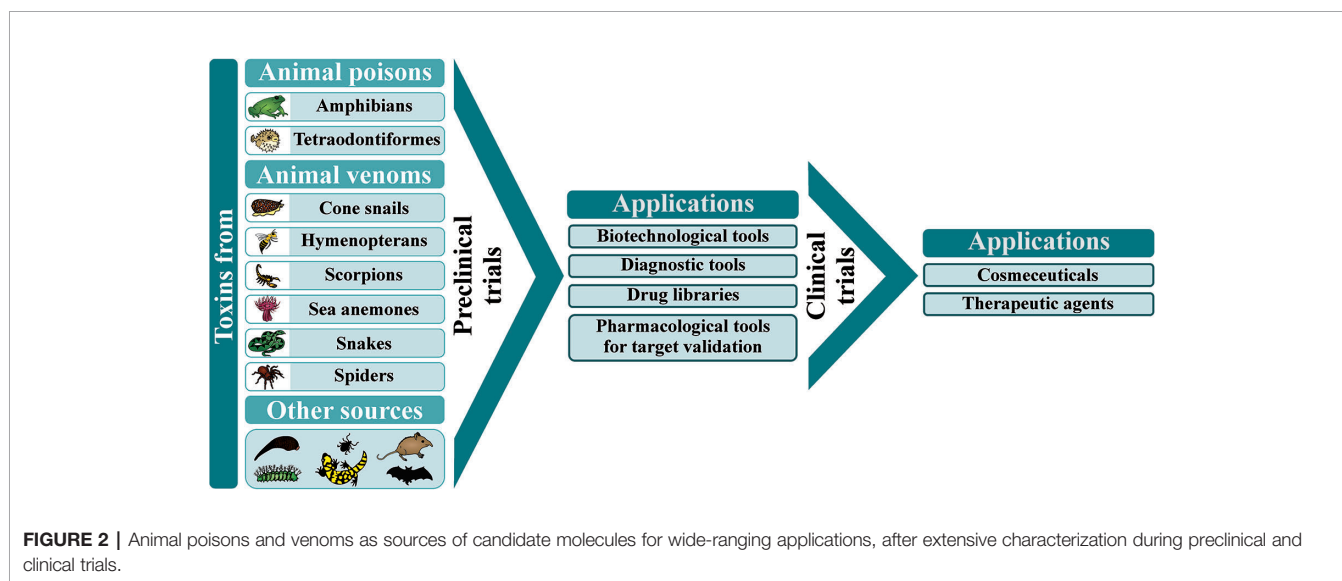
Toxins from

Animal poisons
Amphibians
Tetraodontiformes
Animal venoms
Cone snails
Hymenopterans
Scorpions
Sea anemones
Snakes
Spiders
Other sources

Preclinical trials

Applications
Biotechnological tools
Diagnostic tools
Drug libraries
Pharmacological tools for target validation

Clinical trials

Applications
Cosmeceuticals
Therapeutic agents

**FIGURE 2 |** Animal poisons and venoms as sources of candidate molecules for wide-ranging applications, after extensive characterization during preclinical and clinical trials.